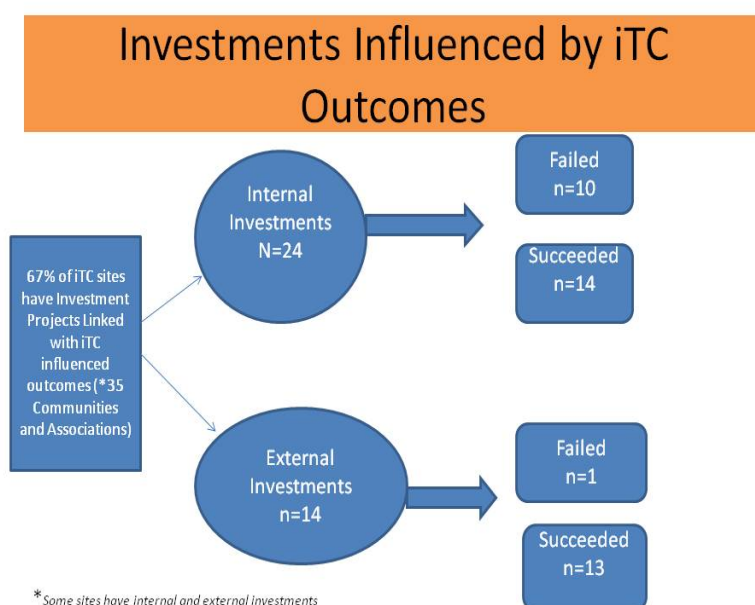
Investments Influenced by iTC Outcomes

67% of iTC sites have Investment Projects Linked with iTC influenced outcomes (*35 Communities and Associations)

Internal Investments N=24

Failed n=10

Succeeded n=14

External Investments n=14

Failed n=1

Succeeded n=13

*Some sites have internal and external investments